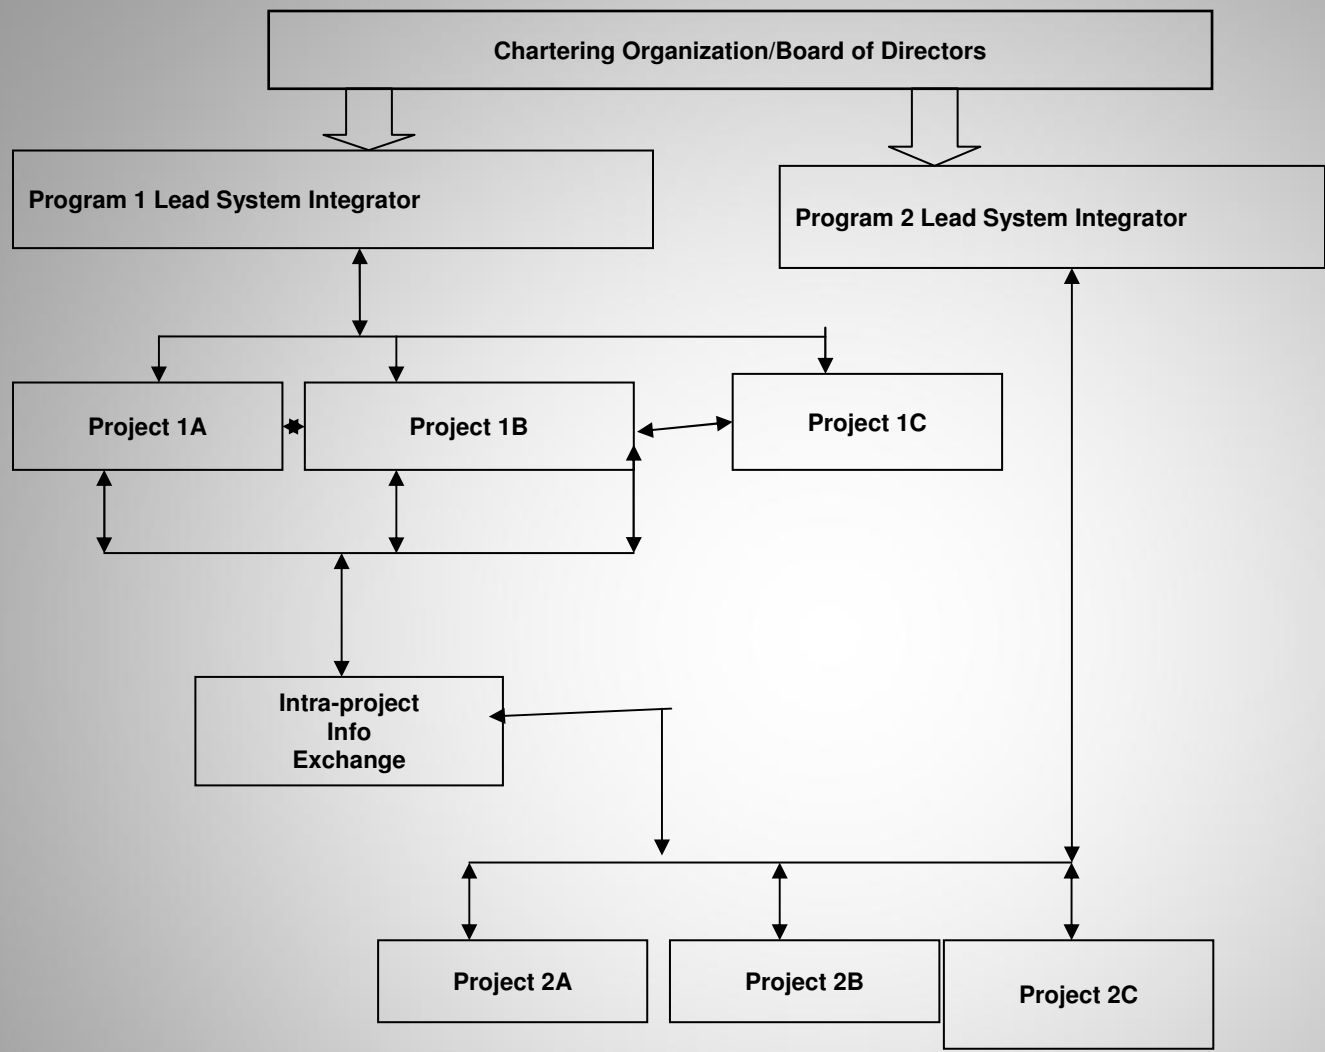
Chartering Organization/Board of Directors

Program 1 Lead System Integrator

Program 2 Lead System Integrator

Project 1A

Project 1B

Project 1C

Intra-project Info Exchange

Project 2A

Project 2B

Project 2C